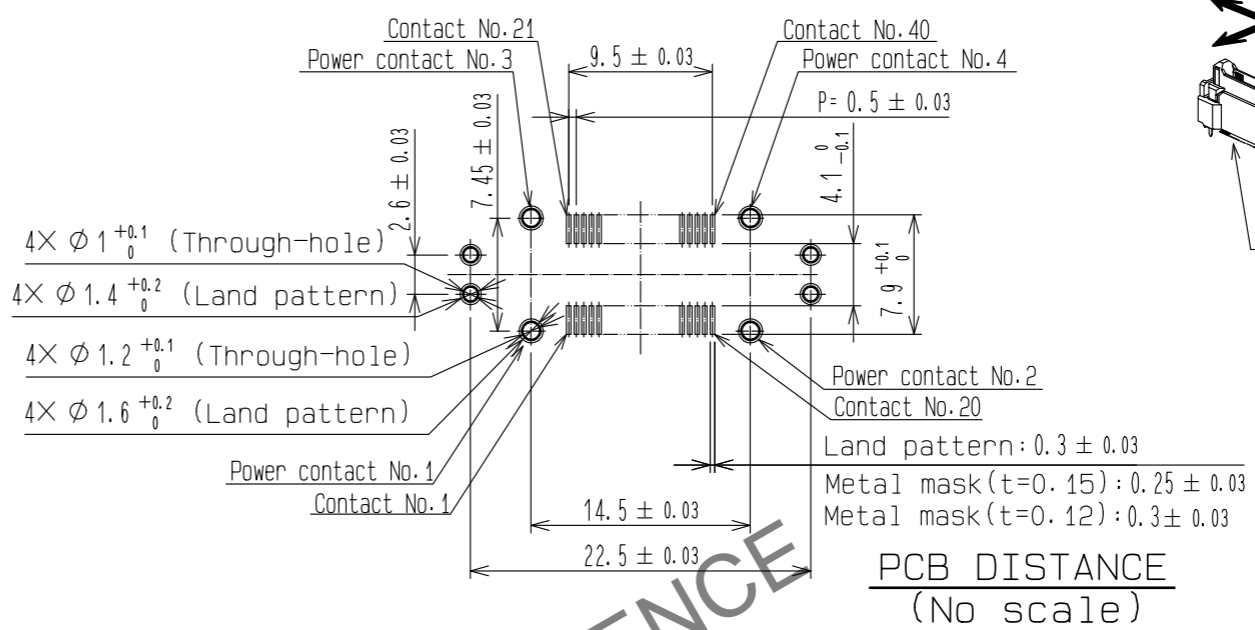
Contact No.21
Power contact No.3
$9.5 \pm 0.03$
Contact No.40
Power contact No.4
$P=0.5 \pm 0.03$
$7.45 \pm 0.03$
$2.6 \pm 0.03$
$4.1^{0}_{-0.1}$
$7.9^{+0.1}_{0}$
$4\times \phi 1^{+0.1}_{0}$ (Through-hole)
$4\times \phi 1.4^{+0.2}_{0}$ (Land pattern)
$4\times \phi 1.2^{+0.1}_{0}$ (Through-hole)
$4\times \phi 1.6^{+0.2}_{0}$ (Land pattern)
Power contact No.2
Contact No.20
Land pattern: $0.3 \pm 0.03$
Metal mask(t=0.15): $0.25 \pm 0.03$
Metal mask(t=0.12): $0.3 \pm 0.03$
Power contact No.1
Contact No.1
$14.5 \pm 0.03$
$22.5 \pm 0.03$
NCE
PCB DISTANCE
(No scale)